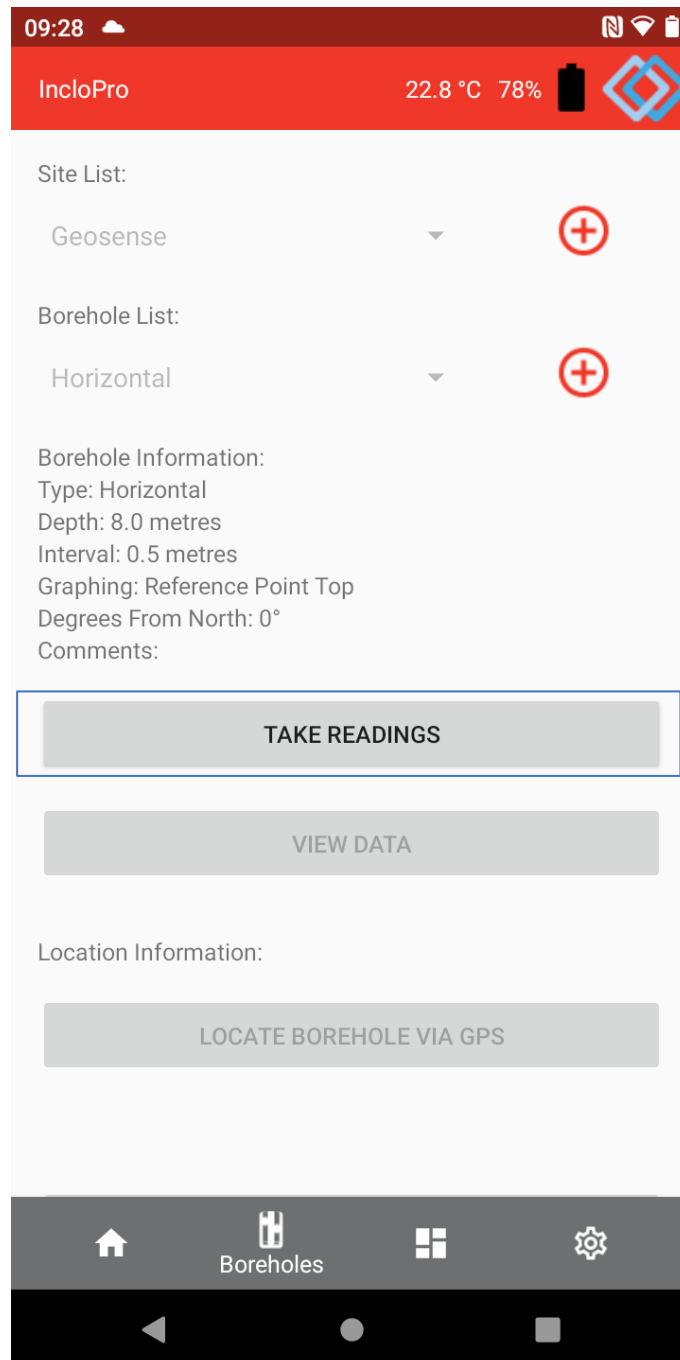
09:28

IncloPro 22.8 °C 78%

Site List:

Geosense

Borehole List:

Horizontal

Borehole Information:
Type: Horizontal
Depth: 8.0 metres
Interval: 0.5 metres
Graphing: Reference Point Top
Degrees From North: 0°
Comments:

TAKE READINGS

VIEW DATA

Location Information:

LOCATE BOREHOLE VIA GPS

Boreholes